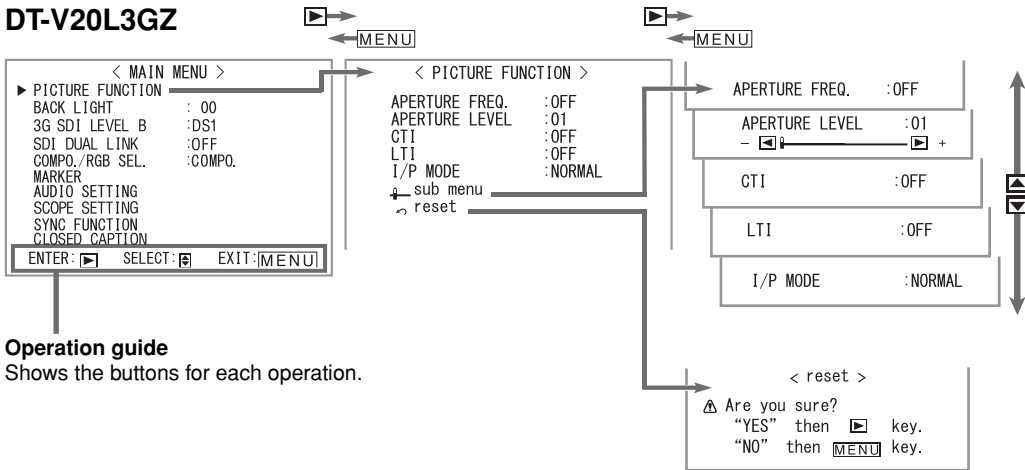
DT-V20L3GZ

MENU

MENU

< MAIN MENU >
▶ PICTURE FUNCTION
BACK LIGHT : 00
3G SDI LEVEL B :DS1
SDI DUAL LINK :OFF
COMPO./RGB SEL. :COMPO.
MARKER
AUDIO SETTING
SCOPE SETTING
SYNC FUNCTION
CLOSED CAPTION
ENTER: SELECT: EXIT:MENU

< PICTURE FUNCTION >
APERTURE FREQ. :OFF
APERTURE LEVEL :01
CTI :OFF
LTI :OFF
I/P MODE :NORMAL
sub menu
reset

APERTURE FREQ. :OFF

APERTURE LEVEL :01
– +

CTI :OFF

LTI :OFF

I/P MODE :NORMAL

Operation guide
Shows the buttons for each operation.

< reset >
Are you sure?
"YES" then key.
"NO" then MENU key.